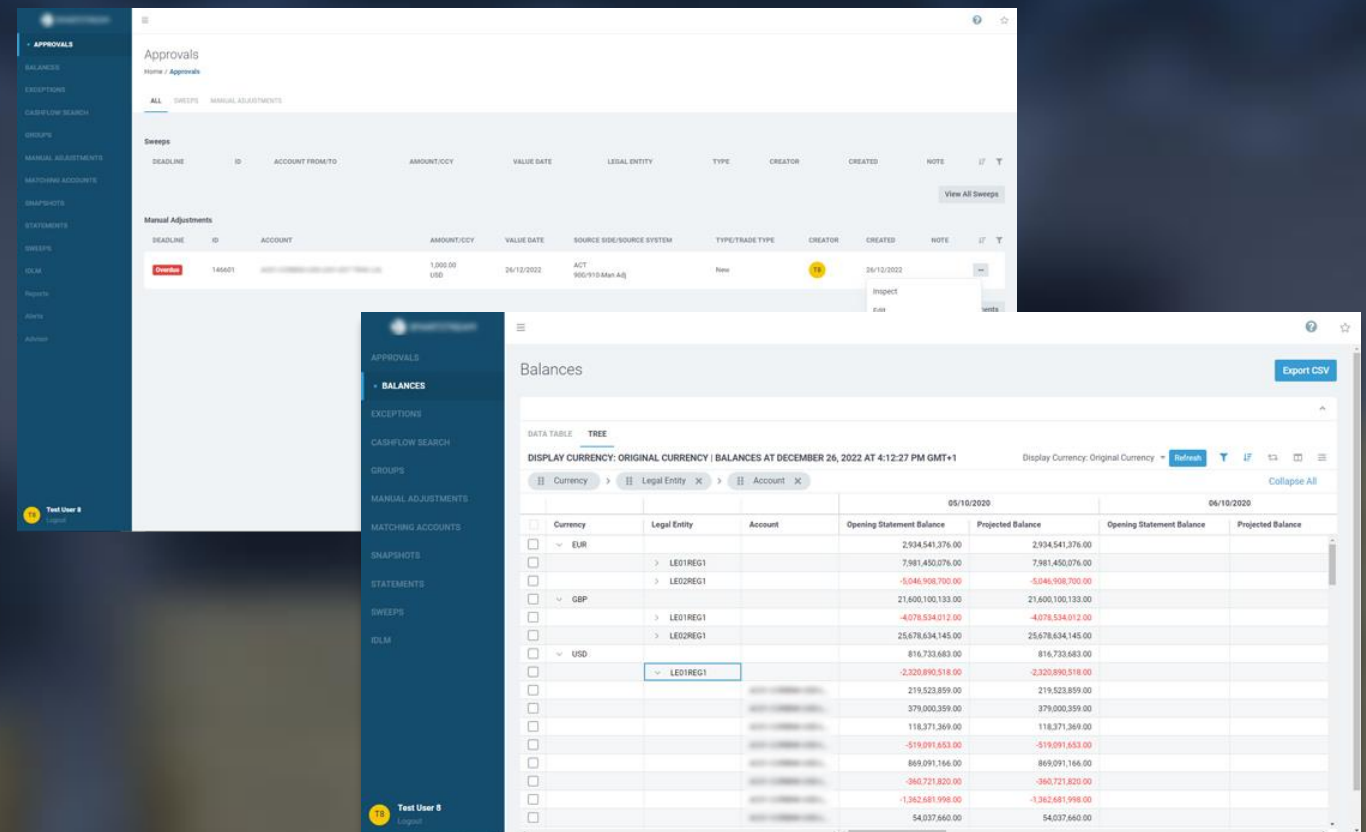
APPROVALS
BALANCES
EXCEPTIONS
CASHFLOW SEARCH
GROUPS
MANUAL ADJUSTMENTS
MATCHING ACCOUNTS
SNAPSHOTS
STATEMENTS
SWEEPS
IDLM
Reports
Alerts
Admin

TS Test User 8
Logout

Approvals
Home / Approvals

ALL SWEEPS MANUAL ADJUSTMENTS

Sweeps

| DEADLINE | ID | ACCOUNT FROM/TO | AMOUNT/CCY | VALUE DATE | LEGAL ENTITY | TYPE | CREATOR | CREATED | NOTE |
|---|---|---|---|---|---|---|---|---|---|

View All Sweeps

Manual Adjustments

| DEADLINE | ID | ACCOUNT | AMOUNT/CCY | VALUE DATE | SOURCE SIDE/SOURCE SYSTEM | TYPE/TRADE TYPE | CREATOR | CREATED | NOTE |
|---|---|---|---|---|---|---|---|---|---|
| Overdue | 146601 | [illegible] | 1,000.00 USD | 26/12/2022 | ACT 900/910-Man Adj | New | TS | 26/12/2022 | ... |

Inspect
Edit

APPROVALS
BALANCES
EXCEPTIONS
CASHFLOW SEARCH
GROUPS
MANUAL ADJUSTMENTS
MATCHING ACCOUNTS
SNAPSHOTS
STATEMENTS
SWEEPS
IDLM

TS Test User 8
Logout

Balances

Export CSV

DATA TABLE TREE

DISPLAY CURRENCY: ORIGINAL CURRENCY | BALANCES AT DECEMBER 26, 2022 AT 4:12:27 PM GMT+1

Display Currency: Original Currency Refresh

Currency > Legal Entity > Account

Collapse All

| Currency | Legal Entity | Account | 05/10/2020 Opening Statement Balance | 05/10/2020 Projected Balance | 06/10/2020 Opening Statement Balance | 06/10/2020 Projected Balance |
|---|---|---|---|---|---|---|
| EUR | | | 2,934,541,376.00 | 2,934,541,376.00 | | |
| | LE01REG1 | | 7,981,450,076.00 | 7,981,450,076.00 | | |
| | LE02REG1 | | -5,046,908,700.00 | -5,046,908,700.00 | | |
| GBP | | | 21,600,100,133.00 | 21,600,100,133.00 | | |
| | LE01REG1 | | -4,078,534,012.00 | -4,078,534,012.00 | | |
| | LE02REG1 | | 25,678,634,145.00 | 25,678,634,145.00 | | |
| USD | | | 816,733,683.00 | 816,733,683.00 | | |
| | LE01REG1 | | -2,320,890,518.00 | -2,320,890,518.00 | | |
| | | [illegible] | 219,523,859.00 | 219,523,859.00 | | |
| | | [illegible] | 379,000,359.00 | 379,000,359.00 | | |
| | | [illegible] | 118,371,369.00 | 118,371,369.00 | | |
| | | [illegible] | -519,091,653.00 | -519,091,653.00 | | |
| | | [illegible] | 869,091,166.00 | 869,091,166.00 | | |
| | | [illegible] | -360,721,820.00 | -360,721,820.00 | | |
| | | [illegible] | -1,362,681,998.00 | -1,362,681,998.00 | | |
| | | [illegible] | 54,037,660.00 | 54,037,660.00 | | |